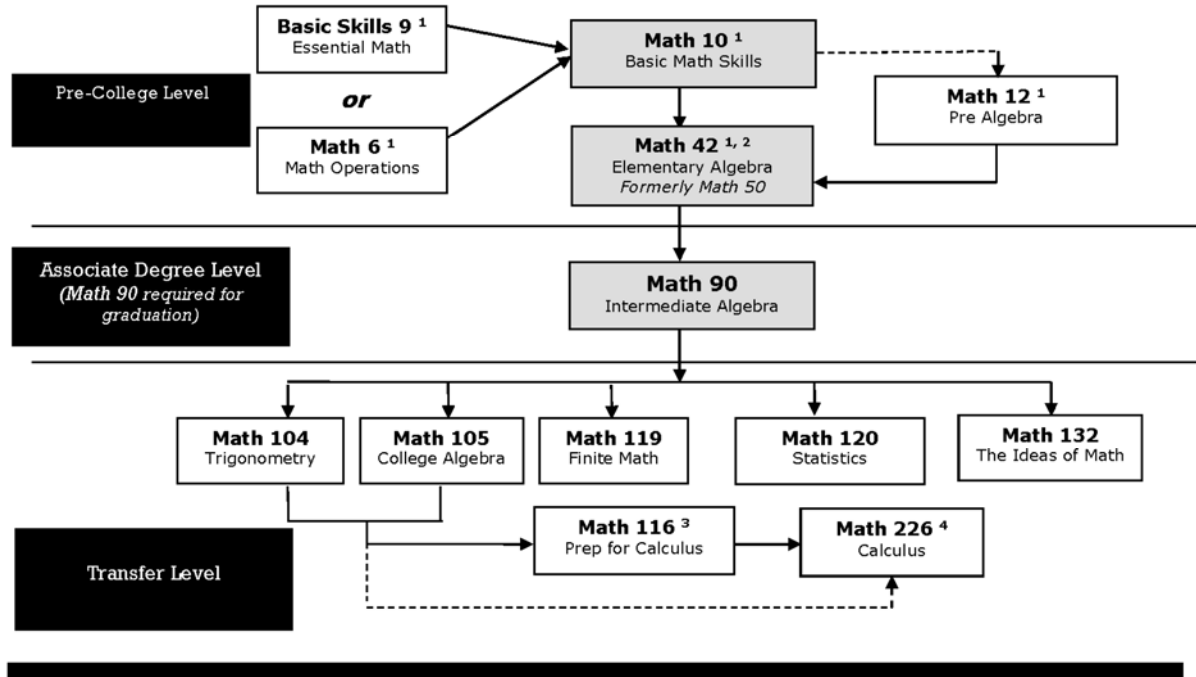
Pre-College Level

Basic Skills 9 $^1$
Essential Math

or

Math 6 $^1$
Math Operations

Math 10 $^1$
Basic Math Skills

Math 12 $^1$
Pre Algebra

Math 42 $^{1, 2}$
Elementary Algebra
Formerly Math 50

Associate Degree Level
(Math 90 required for graduation)

Math 90
Intermediate Algebra

Math 104
Trigonometry

Math 105
College Algebra

Math 119
Finite Math

Math 120
Statistics

Math 132
The Ideas of Math

Transfer Level

Math 116 $^3$
Prep for Calculus

Math 226 $^4$
Calculus